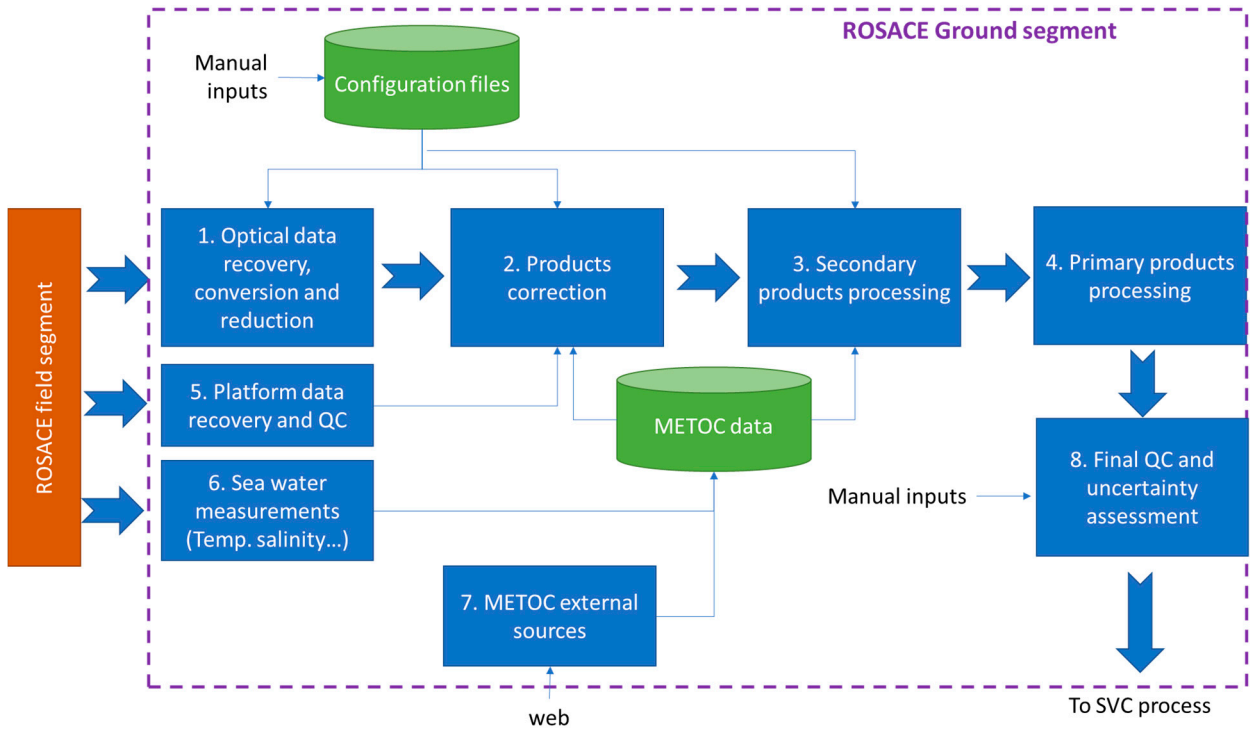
ROSACE Ground segment

Manual inputs

Configuration files

ROSACE field segment

1. Optical data recovery, conversion and reduction

2. Products correction

3. Secondary products processing

4. Primary products processing

5. Platform data recovery and QC

METOC data

6. Sea water measurements (Temp. salinity…)

Manual inputs

8. Final QC and uncertainty assessment

7. METOC external sources

web

To SVC process